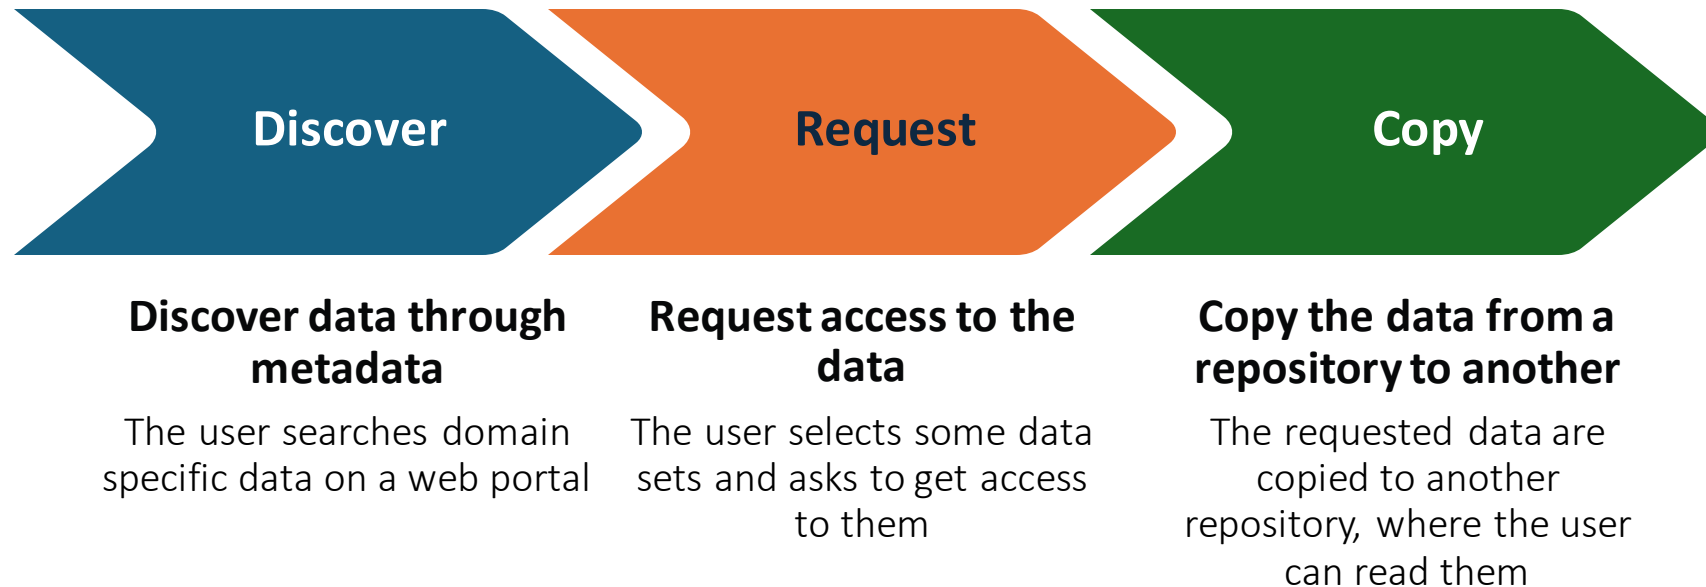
Discover

Request

Copy

Discover data through metadata

The user searches domain specific data on a web portal

Request access to the data

The user selects some data sets and asks to get access to them

Copy the data from a repository to another

The requested data are copied to another repository, where the user can read them